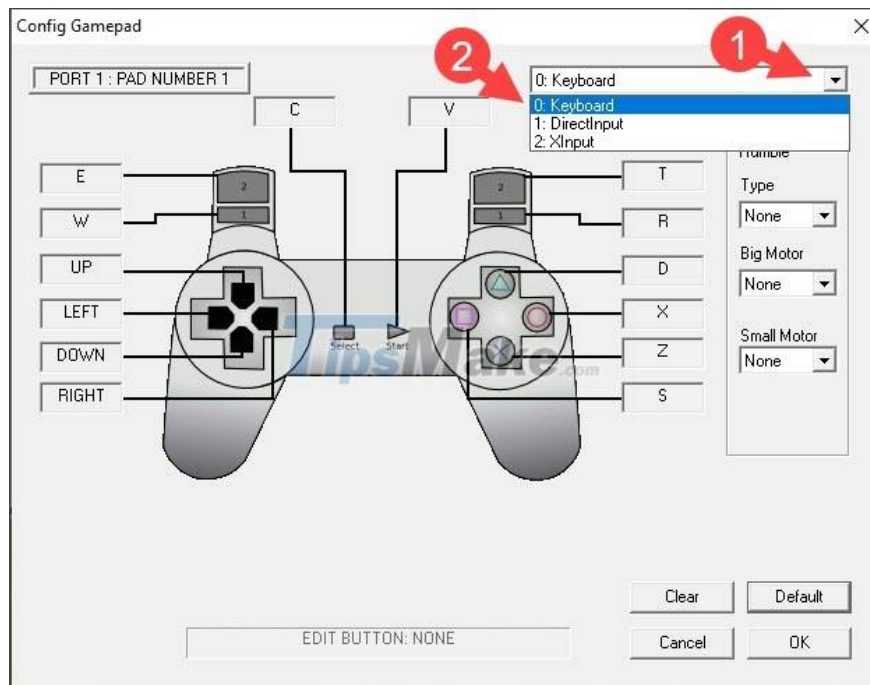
Config Gamepad

PORT 1 : PAD NUMBER 1

0: Keyboard
0: Keyboard
1: DirectInput
2: XInput

C
V

E
W
UP
LEFT
DOWN
RIGHT

2
1
2
1

Select
Start

T
R
D
X
Z
S

Rumble
Type
None
Big Motor
None
Small Motor
None

TipsMake.com

Clear
Default

EDIT BUTTON: NONE

Cancel
OK